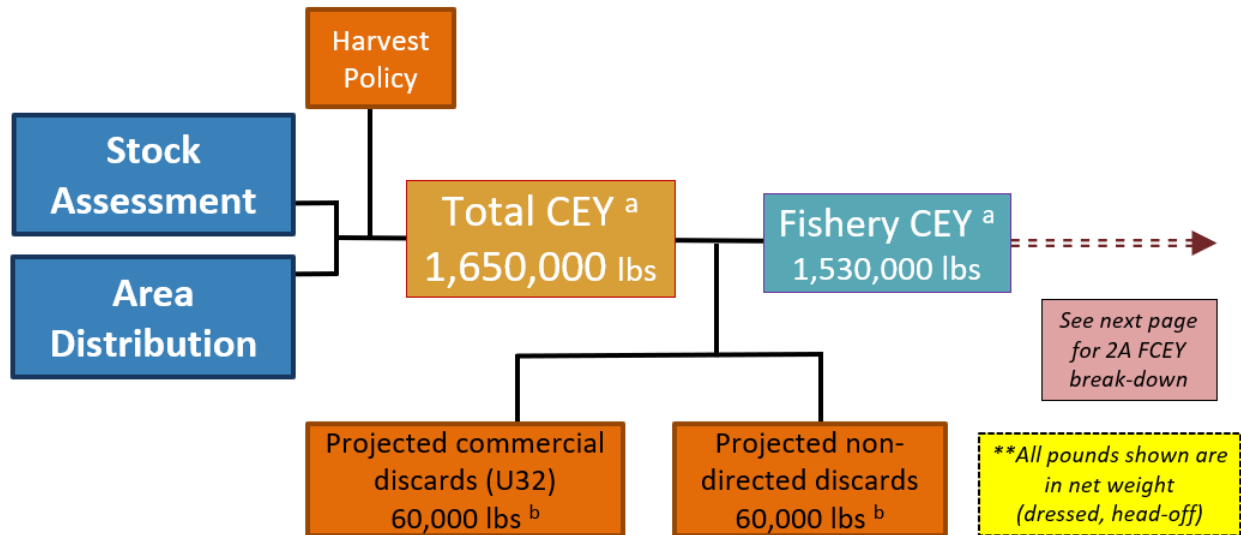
Harvest Policy

Stock Assessment

Area Distribution

Total CEY $^{a}$
1,650,000 lbs

Fishery CEY $^{a}$
1,530,000 lbs

See next page for 2A FCEY break-down

Projected commercial discards (U32)
60,000 lbs $^{b}$

Projected non-directed discards
60,000 lbs $^{b}$

**All pounds shown are in net weight (dressed, head-off)